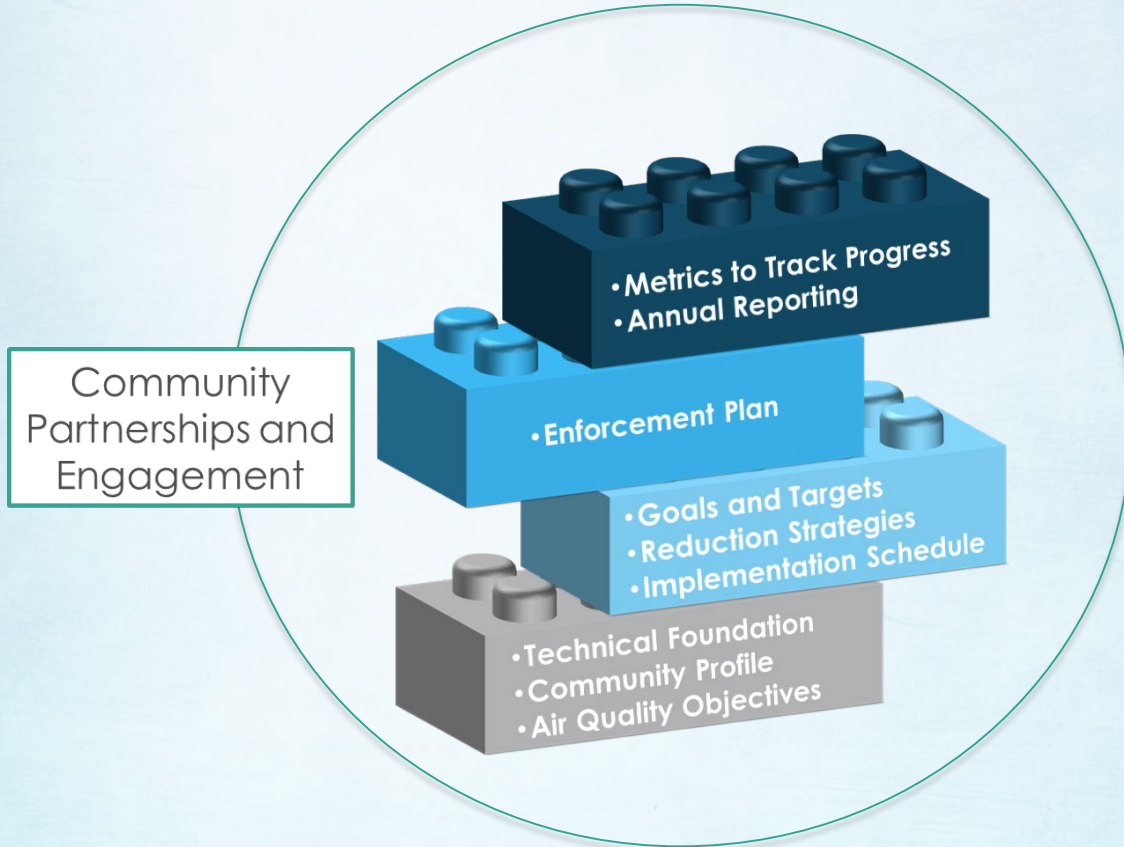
Community Partnerships and Engagement

•Metrics to Track Progress
•Annual Reporting

•Enforcement Plan

•Goals and Targets
•Reduction Strategies
•Implementation Schedule

•Technical Foundation
•Community Profile
•Air Quality Objectives